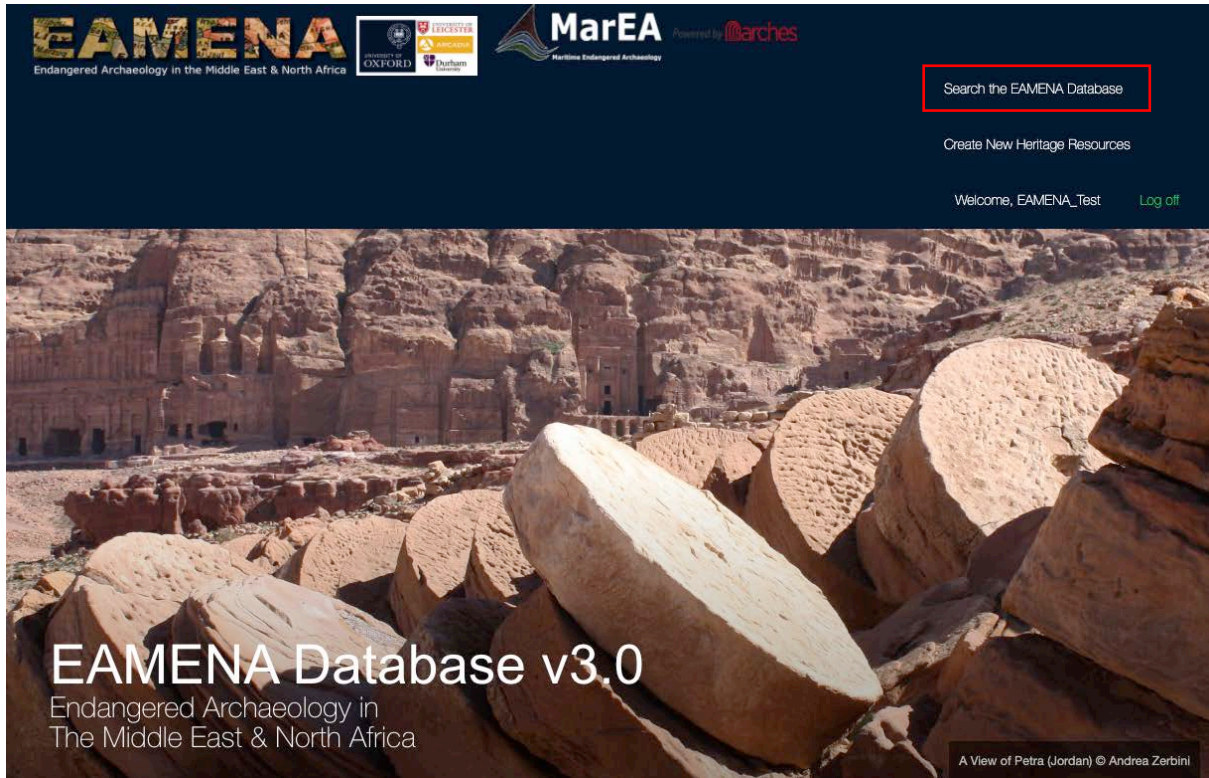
EAMENA
Endangered Archaeology in the Middle East & North Africa

UNIVERSITY OF OXFORD
UNIVERSITY OF LEICESTER
ARCADIA
Durham University

MarEA
Maritime Endangered Archaeology

Powered by arches

Search the EAMENA Database

Create New Heritage Resources

Welcome, EAMENA_Test Log off

EAMENA Database v3.0
Endangered Archaeology in
The Middle East & North Africa

A View of Petra (Jordan) © Andrea Zerbini